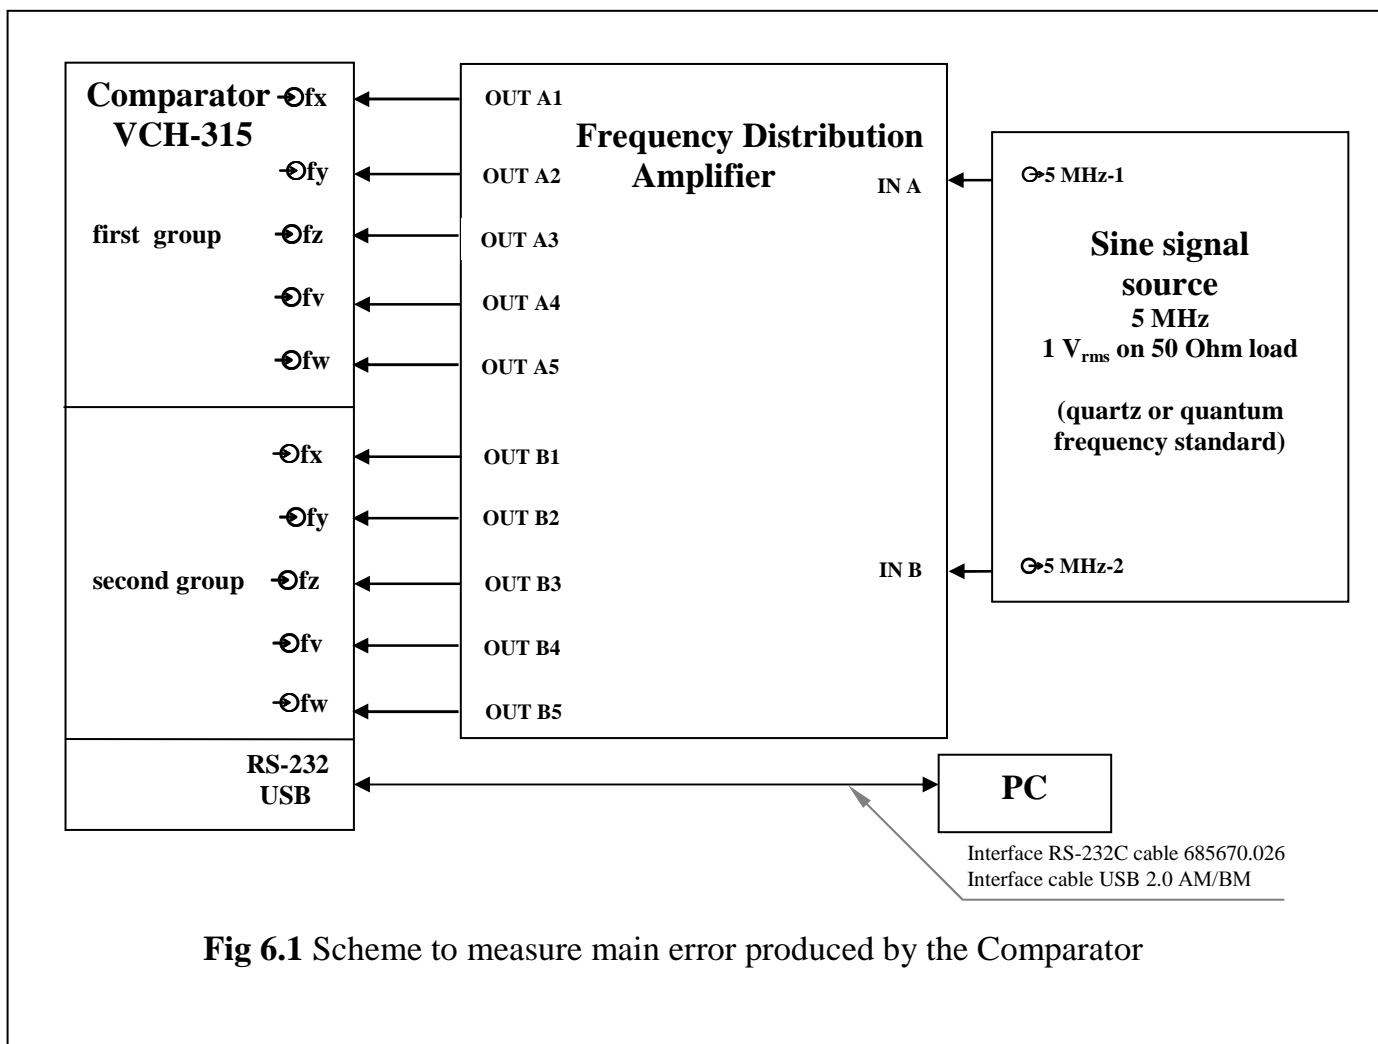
Comparator VCH-315

fx
fy
first group fz
fv
fw

fx
fy
second group fz
fv
fw

RS-232 USB

OUT A1
OUT A2
OUT A3
OUT A4
OUT A5
OUT B1
OUT B2
OUT B3
OUT B4
OUT B5

Frequency Distribution Amplifier

IN A
IN B

5 MHz-1

Sine signal source
5 MHz
1 $V_{rms}$ on 50 Ohm load

(quartz or quantum frequency standard)

5 MHz-2

PC

Interface RS-232C cable 685670.026
Interface cable USB 2.0 AM/BM

**Fig 6.1** Scheme to measure main error produced by the Comparator